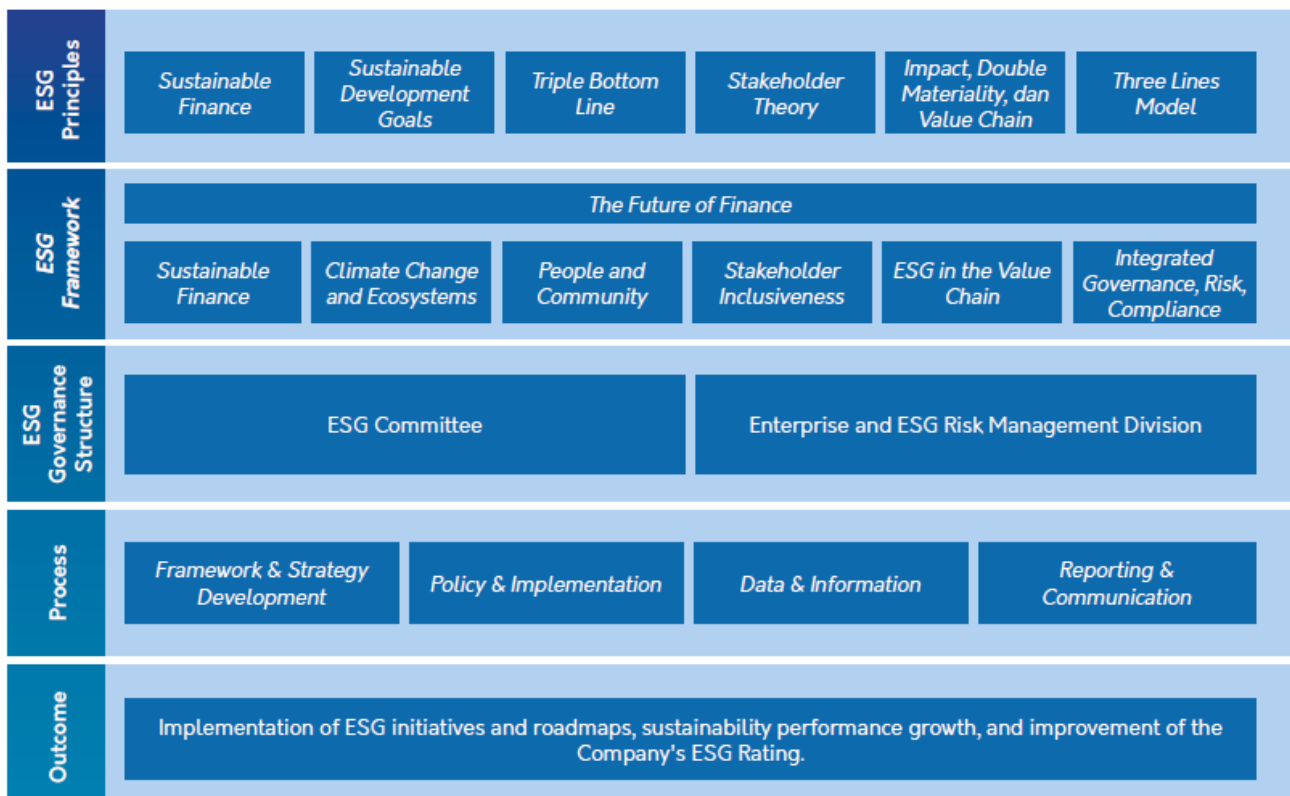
ESG Principles

Sustainable Finance

Sustainable Development Goals

Triple Bottom Line

Stakeholder Theory

Impact, Double Materiality, dan Value Chain

Three Lines Model

ESG Framework

The Future of Finance

Sustainable Finance

Climate Change and Ecosystems

People and Community

Stakeholder Inclusiveness

ESG in the Value Chain

Integrated Governance, Risk, Compliance

ESG Governance Structure

ESG Committee

Enterprise and ESG Risk Management Division

Process

Framework & Strategy Development

Policy & Implementation

Data & Information

Reporting & Communication

Outcome

Implementation of ESG initiatives and roadmaps, sustainability performance growth, and improvement of the Company's ESG Rating.